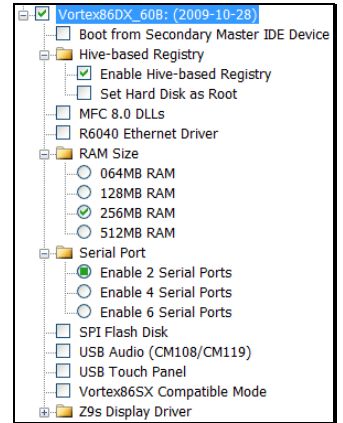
Vortex86DX_60B: (2009-10-28)
Boot from Secondary Master IDE Device
Hive-based Registry
Enable Hive-based Registry
Set Hard Disk as Root
MFC 8.0 DLLs
R6040 Ethernet Driver
RAM Size
064MB RAM
128MB RAM
256MB RAM
512MB RAM
Serial Port
Enable 2 Serial Ports
Enable 4 Serial Ports
Enable 6 Serial Ports
SPI Flash Disk
USB Audio (CM108/CM119)
USB Touch Panel
Vortex86SX Compatible Mode
Z9s Display Driver